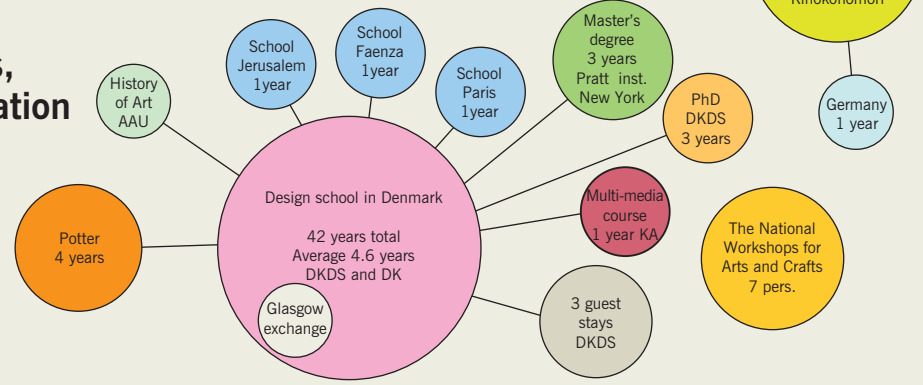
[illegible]s,
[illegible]ation

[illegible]

History of Art AAU

School Jerusalem 1year

School Faenza 1year

School Paris 1year

Master's degree 3 years Pratt inst. New York

PhD DKDS 3 years

Germany 1 year

Potter 4 years

Design school in Denmark

42 years total
Average 4.6 years
DKDS and DK

Glasgow exchange

Multi-media course 1 year KA

The National Workshops for Arts and Crafts 7 pers.

3 guest stays DKDS